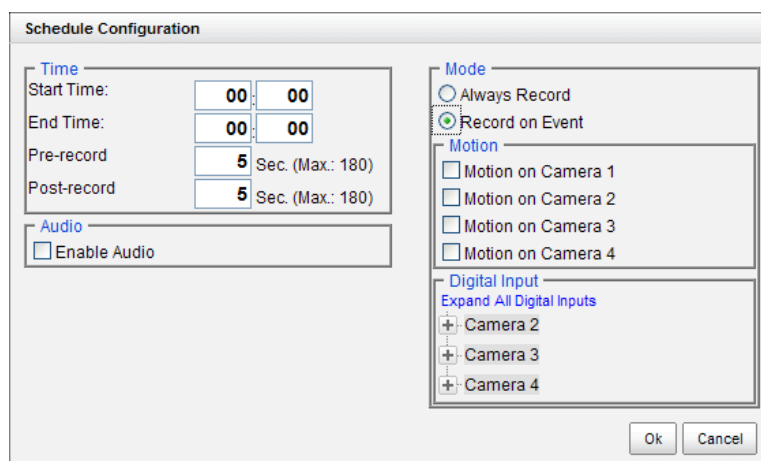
Schedule Configuration

Time
Start Time: 00 : 00
End Time: 00 : 00
Pre-record 5 Sec. (Max.: 180)
Post-record 5 Sec. (Max.: 180)

Audio
Enable Audio

Mode
Always Record
Record on Event

Motion
Motion on Camera 1
Motion on Camera 2
Motion on Camera 3
Motion on Camera 4

Digital Input
Expand All Digital Inputs
Camera 2
Camera 3
Camera 4

Ok
Cancel